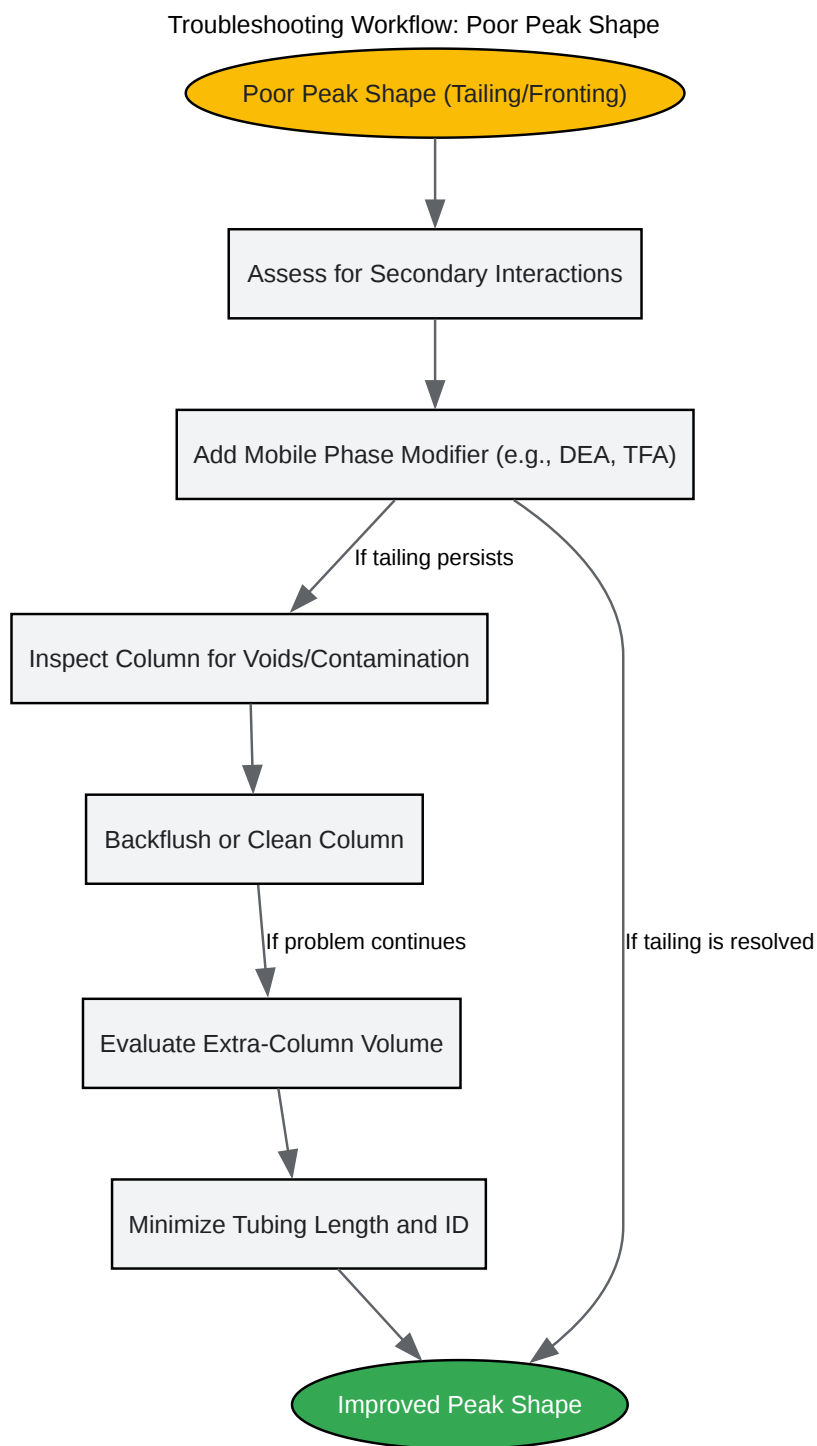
Troubleshooting Workflow: Poor Peak Shape

Poor Peak Shape (Tailing/Fronting)

Assess for Secondary Interactions

Add Mobile Phase Modifier (e.g., DEA, TFA)

If tailing persists

Inspect Column for Voids/Contamination

Backflush or Clean Column

If problem continues

Evaluate Extra-Column Volume

Minimize Tubing Length and ID

If tailing is resolved

Improved Peak Shape